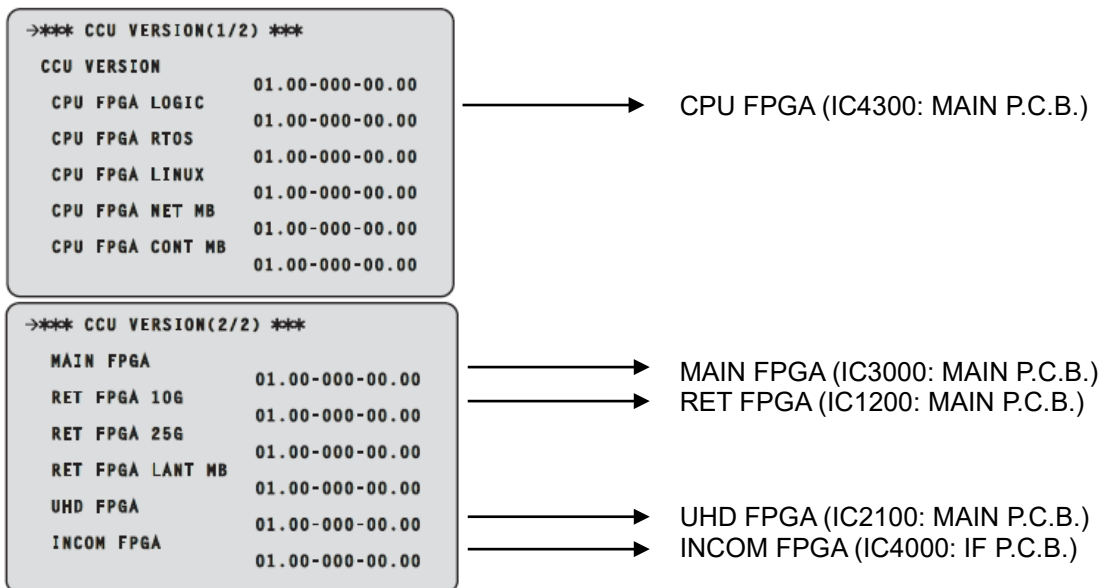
→*** CCU VERSION(1/2) ***

CCU VERSION
01.00-000-00.00
CPU FPGA LOGIC
01.00-000-00.00
CPU FPGA RTOS
01.00-000-00.00
CPU FPGA LINUX
01.00-000-00.00
CPU FPGA NET MB
01.00-000-00.00
CPU FPGA CONT MB
01.00-000-00.00

CPU FPGA (IC4300: MAIN P.C.B.)

→*** CCU VERSION(2/2) ***

MAIN FPGA
01.00-000-00.00
RET FPGA 10G
01.00-000-00.00
RET FPGA 25G
01.00-000-00.00
RET FPGA LANT MB
01.00-000-00.00
UHD FPGA
01.00-000-00.00
INCOM FPGA
01.00-000-00.00

MAIN FPGA (IC3000: MAIN P.C.B.)
RET FPGA (IC1200: MAIN P.C.B.)
UHD FPGA (IC2100: MAIN P.C.B.)
INCOM FPGA (IC4000: IF P.C.B.)